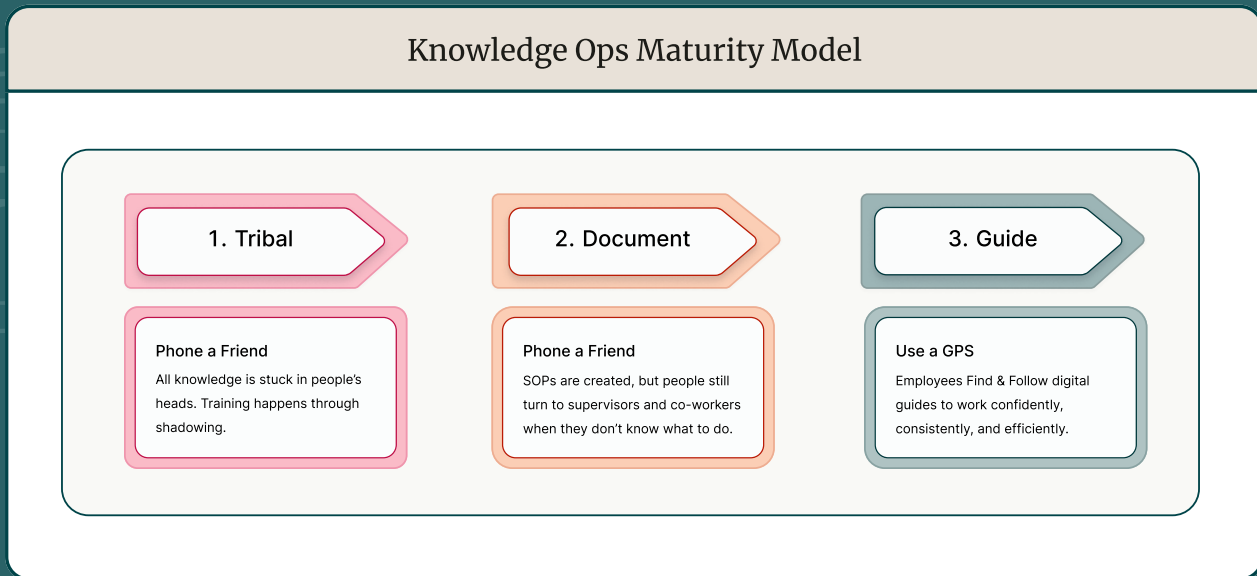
Knowledge Ops Maturity Model

1. Tribal

Phone a Friend

All knowledge is stuck in people's heads. Training happens through shadowing.

2. Document

Phone a Friend

SOPs are created, but people still turn to supervisors and co-workers when they don't know what to do.

3. Guide

Use a GPS

Employees Find & Follow digital guides to work confidently, consistently, and efficiently.